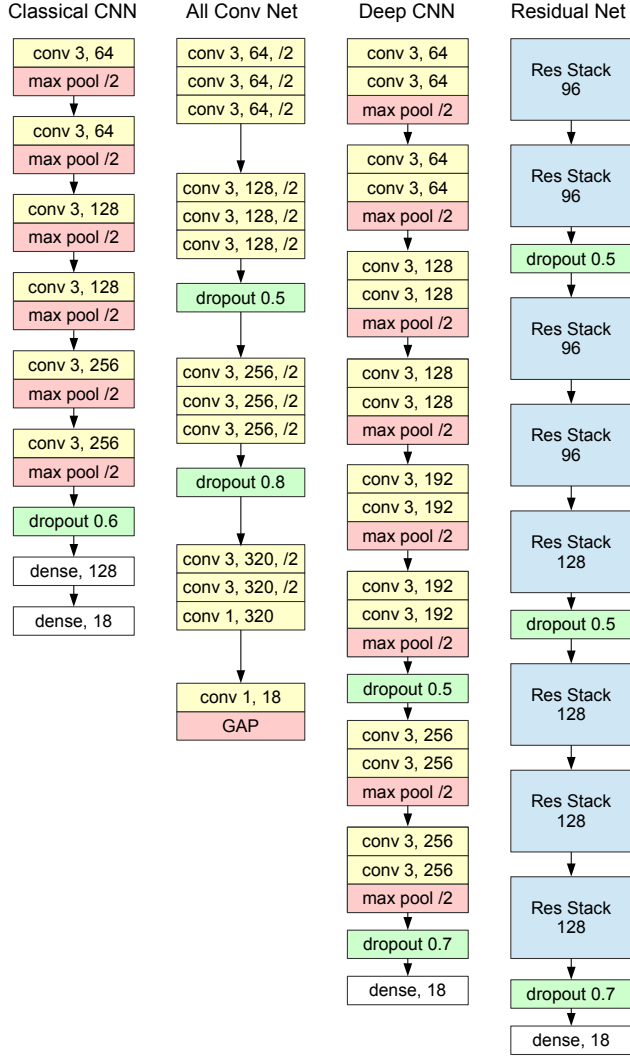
Classical CNN

conv 3, 64
max pool /2
conv 3, 64
max pool /2
conv 3, 128
max pool /2
conv 3, 128
max pool /2
conv 3, 256
max pool /2
conv 3, 256
max pool /2
dropout 0.6
dense, 128
dense, 18

All Conv Net

conv 3, 64, /2
conv 3, 64, /2
conv 3, 64, /2
conv 3, 128, /2
conv 3, 128, /2
conv 3, 128, /2
dropout 0.5
conv 3, 256, /2
conv 3, 256, /2
conv 3, 256, /2
dropout 0.8
conv 3, 320, /2
conv 3, 320, /2
conv 1, 320
conv 1, 18
GAP

Deep CNN

conv 3, 64
conv 3, 64
max pool /2
conv 3, 64
conv 3, 64
max pool /2
conv 3, 128
conv 3, 128
max pool /2
conv 3, 128
conv 3, 128
max pool /2
conv 3, 192
conv 3, 192
max pool /2
conv 3, 192
conv 3, 192
max pool /2
dropout 0.5
conv 3, 256
conv 3, 256
max pool /2
conv 3, 256
conv 3, 256
max pool /2
dropout 0.7
dense, 18

Residual Net

Res Stack 96
Res Stack 96
dropout 0.5
Res Stack 96
Res Stack 96
Res Stack 128
dropout 0.5
Res Stack 128
Res Stack 128
Res Stack 128
dropout 0.7
dense, 18